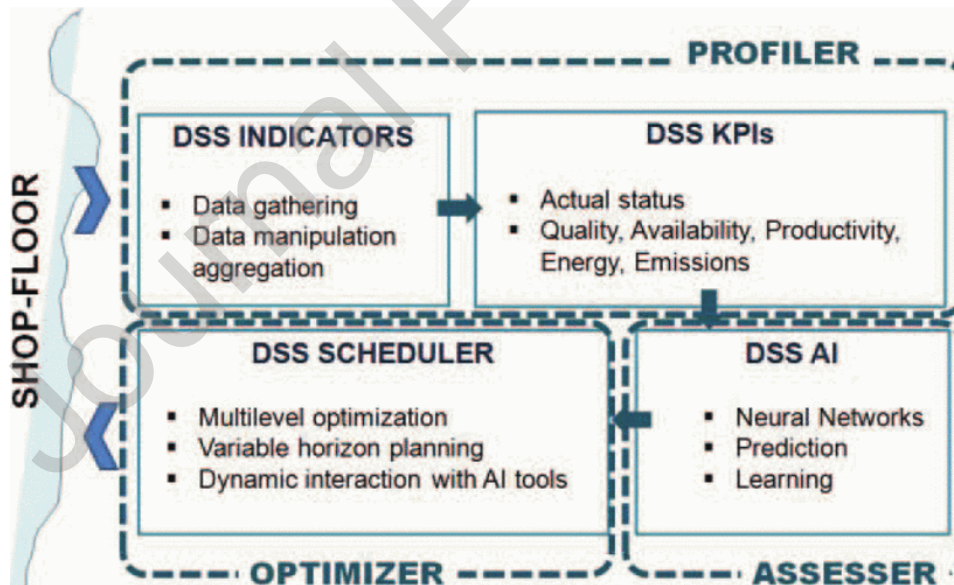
SHOP-FLOOR

PROFILER

DSS INDICATORS

- Data gathering
- Data manipulation aggregation

DSS KPIs

- Actual status
- Quality, Availability, Productivity, Energy, Emissions

DSS SCHEDULER

- Multilevel optimization
- Variable horizon planning
- Dynamic interaction with AI tools

DSS AI

- Neural Networks
- Prediction
- Learning

OPTIMIZER

ASSESSER

Journal Pre-proof